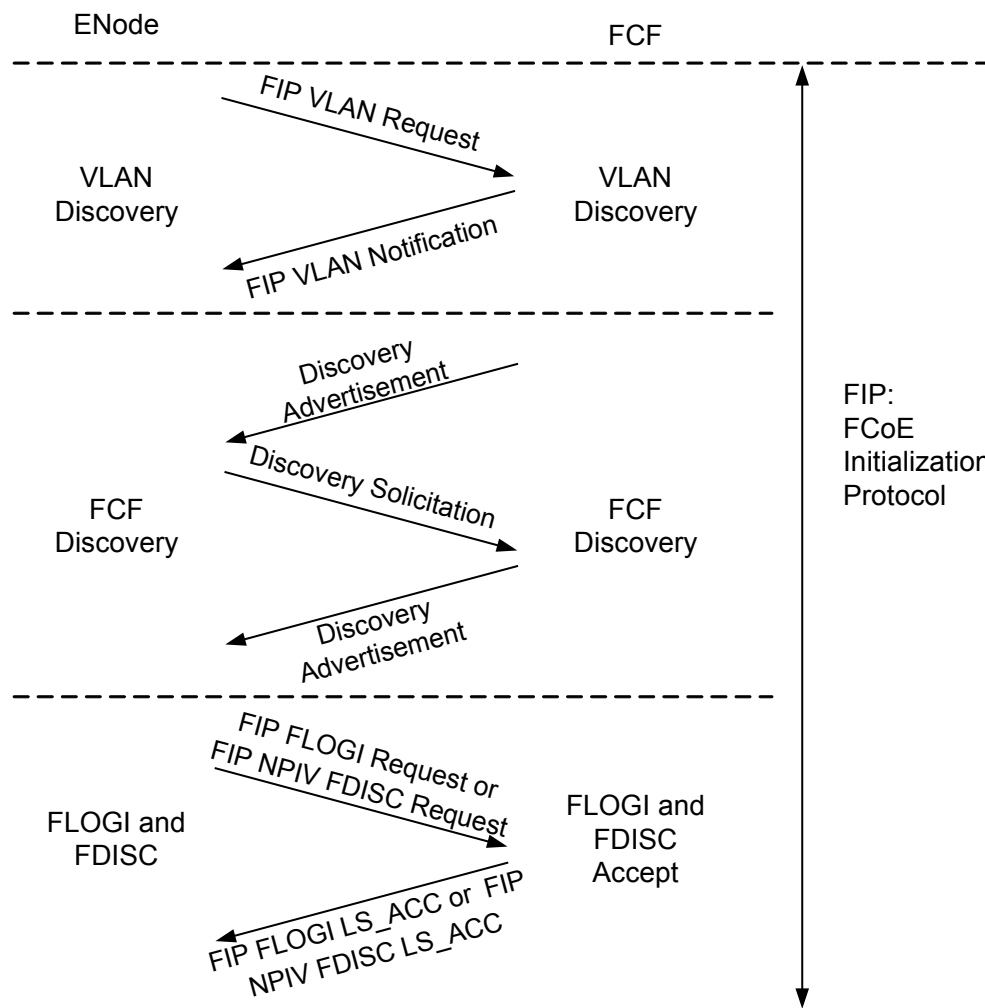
ENode

FCF

FIP VLAN Request

VLAN Discovery

VLAN Discovery

FIP VLAN Notification

Discovery Advertisement

Discovery Solicitation

FCF Discovery

FCF Discovery

Discovery Advertisement

FIP: FCoE Initializatior Protocol

FIP FLOGI Request or FIP NPIV FDISC Request

FLOGI and FDISC

FLOGI and FDISC Accept

FIP FLOGI LS_ACC or FIP NPIV FDISC LS_ACC